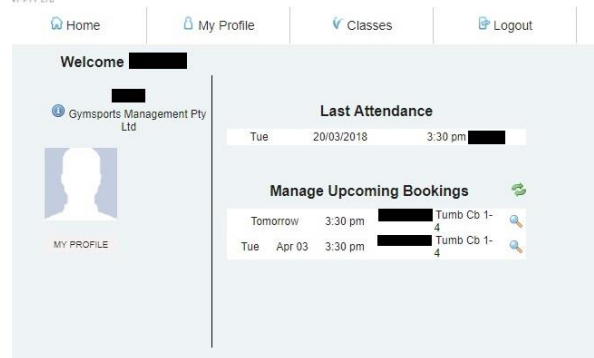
Home | My Profile | Classes | Logout

Welcome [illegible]

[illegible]
Gymsports Management Pty Ltd

MY PROFILE

Last Attendance

| Tue | 20/03/2018 | 3:30 pm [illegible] |
|---|---|---|

Manage Upcoming Bookings

| Tomorrow | 3:30 pm | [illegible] Tumb Cb 1-4 |
|---|---|---|
| Tue Apr 03 | 3:30 pm | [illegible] Tumb Cb 1-4 |